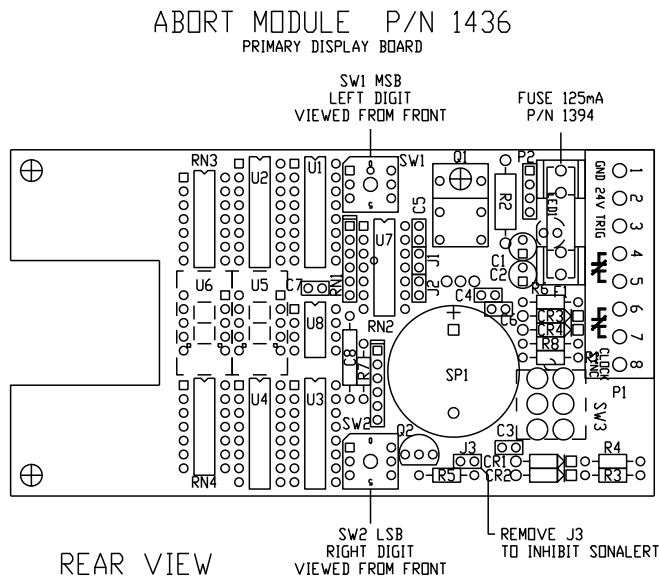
ABORT MODULE P/N 1436
PRIMARY DISPLAY BOARD

SW1 MSB
LEFT DIGIT
VIEWED FROM FRONT

FUSE 125mA
P/N 1394

RN3 U2 U1 SW1 Q1 P2 R2 LED1 C5 U7 J1 J2 RN1 C7 U6 U5 C1 C2 C4 C6 F1 CR3 CR4 R6 R8 U8 RN2 R7 SP1 U4 U3 RN4 SW2 Q2 J3 C3 CR1 CR2 R5 R4 R3 SW3 P1

GND 1
24V 2
TRIG 3
4
5
6
7
CLOCK SYNC 8

SW2 LSB
RIGHT DIGIT
VIEWED FROM FRONT

REMOVE J3
TO INHIBIT SONALERT

REAR VIEW